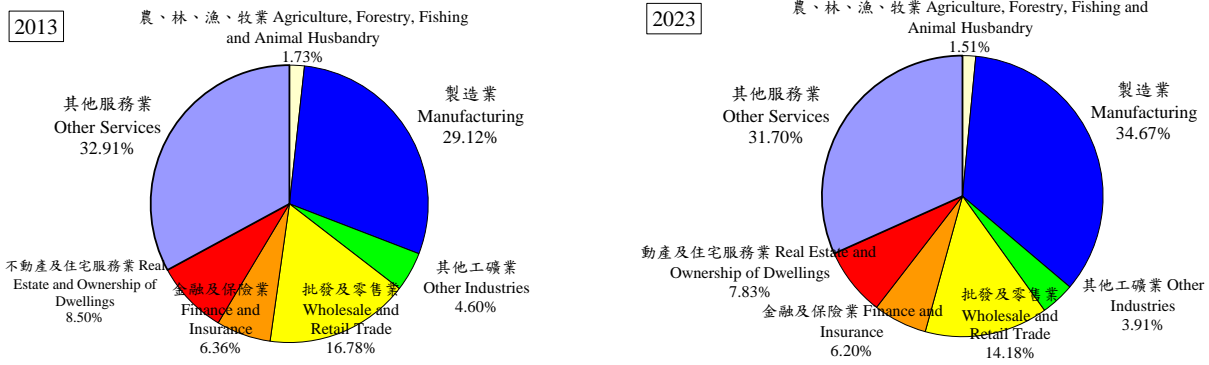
2013

農、林、漁、牧業 Agriculture, Forestry, Fishing and Animal Husbandry
1.73%

製造業
Manufacturing
29.12%

其他工礦業
Other Industries
4.60%

批發及零售業
Wholesale and Retail Trade
16.78%

金融及保險業
Finance and Insurance
6.36%

不動產及住宅服務業 Real Estate and Ownership of Dwellings
8.50%

其他服務業
Other Services
32.91%

2023

農、林、漁、牧業 Agriculture, Forestry, Fishing and Animal Husbandry
1.51%

製造業
Manufacturing
34.67%

其他工礦業 Other Industries
3.91%

批發及零售業
Wholesale and Retail Trade
14.18%

金融及保險業 Finance and Insurance
6.20%

動產及住宅服務業 Real Estate and Ownership of Dwellings
7.83%

其他服務業
Other Services
31.70%